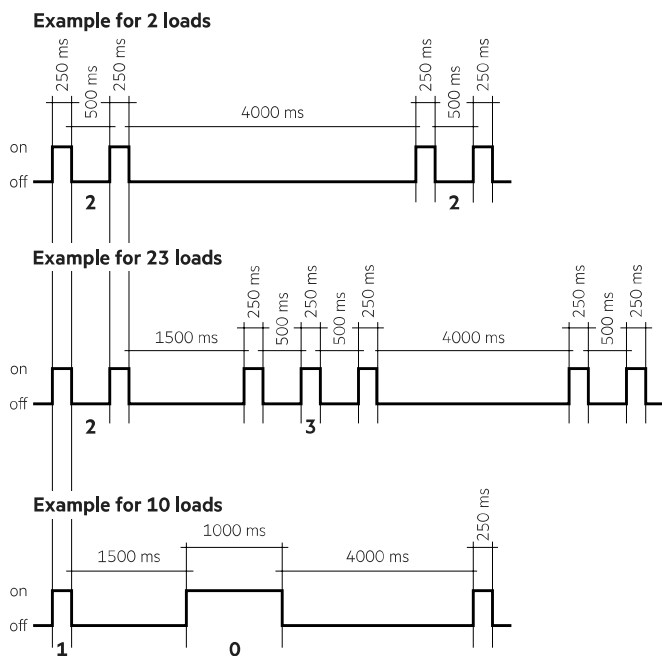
Example for 2 loads

250 ms 500 ms 250 ms 4000 ms 250 ms 500 ms 250 ms

on
off
2 2

Example for 23 loads

1500 ms 250 ms 500 ms 250 ms 500 ms 250 ms 4000 ms 250 ms 500 ms 250 ms

on
off
2 3

Example for 10 loads

1500 ms 1000 ms 4000 ms 250 ms

on
off
1 0